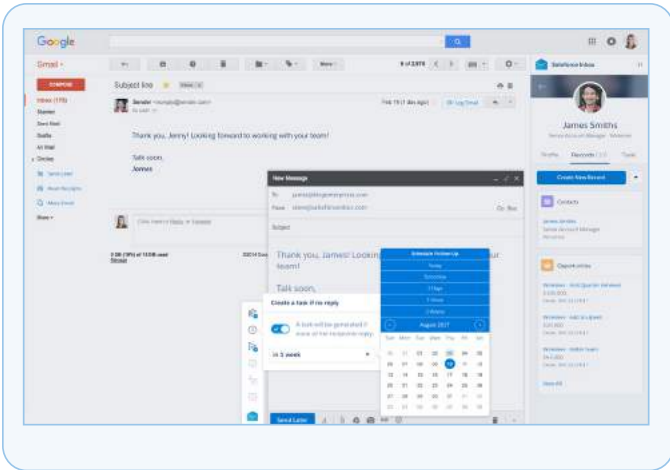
Google

Gmail

COMPOSE

Inbox (175)
Starred
Sent Mail
Drafts
All Mail
Circles
Send Later
Reset Receipts
More

Subject line

Thank you, Jenny! Looking forward to working with your team!

Talk soon,
James

New Message

Subject

Thank you, James! Looking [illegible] our team!

Talk soon,

Create a task if no reply

A task will be generated if none of the recipients reply

In 1 week

Schedule Follow-Up
Today
Tomorrow
2 days
1 Week
2 Weeks

August 2017

Send Later

Salesforce Inbox

James Smiths

Records

Create New Record

Contacts

Opportunities

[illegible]